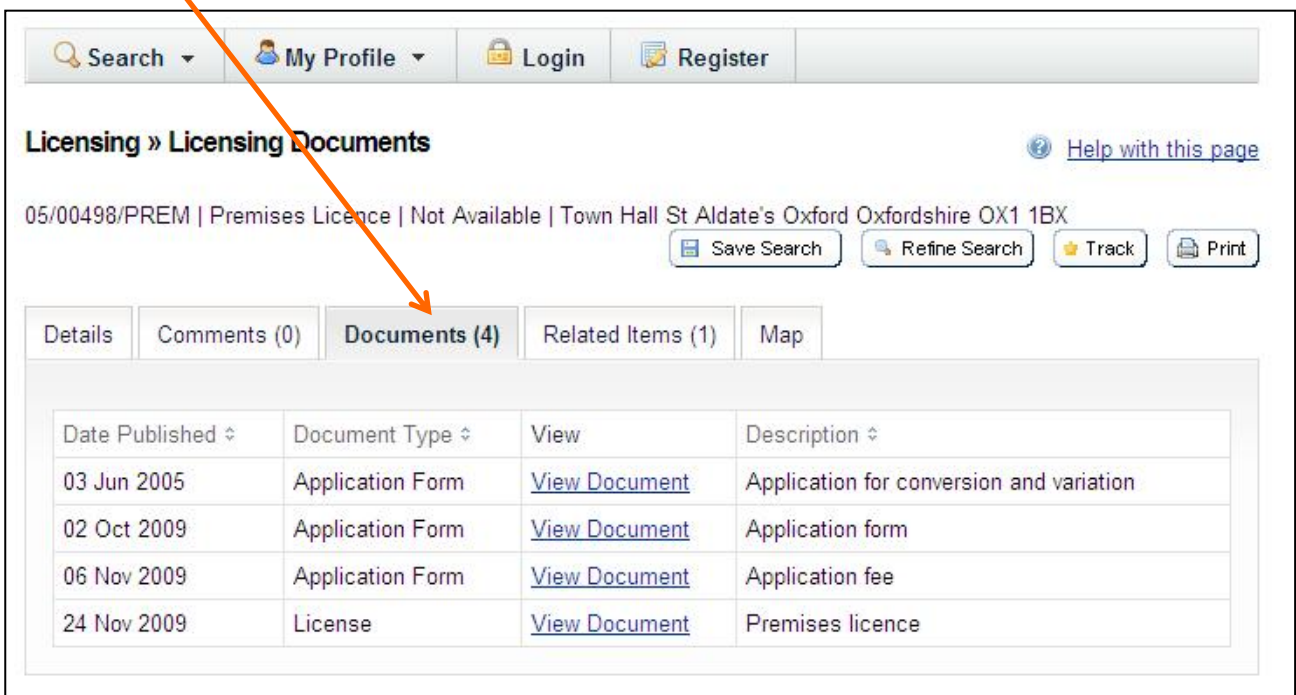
Search ▾ My Profile ▾ Login Register

Licensing » Licensing Documents

Help with this page

05/00498/PREM | Premises Licence | Not Available | Town Hall St Aldate's Oxford Oxfordshire OX1 1BX

Save Search Refine Search Track Print

Details | Comments (0) | Documents (4) | Related Items (1) | Map

| Date Published ⇕ | Document Type ⇕ | View | Description ⇕ |
|---|---|---|---|
| 03 Jun 2005 | Application Form | View Document | Application for conversion and variation |
| 02 Oct 2009 | Application Form | View Document | Application form |
| 06 Nov 2009 | Application Form | View Document | Application fee |
| 24 Nov 2009 | License | View Document | Premises licence |